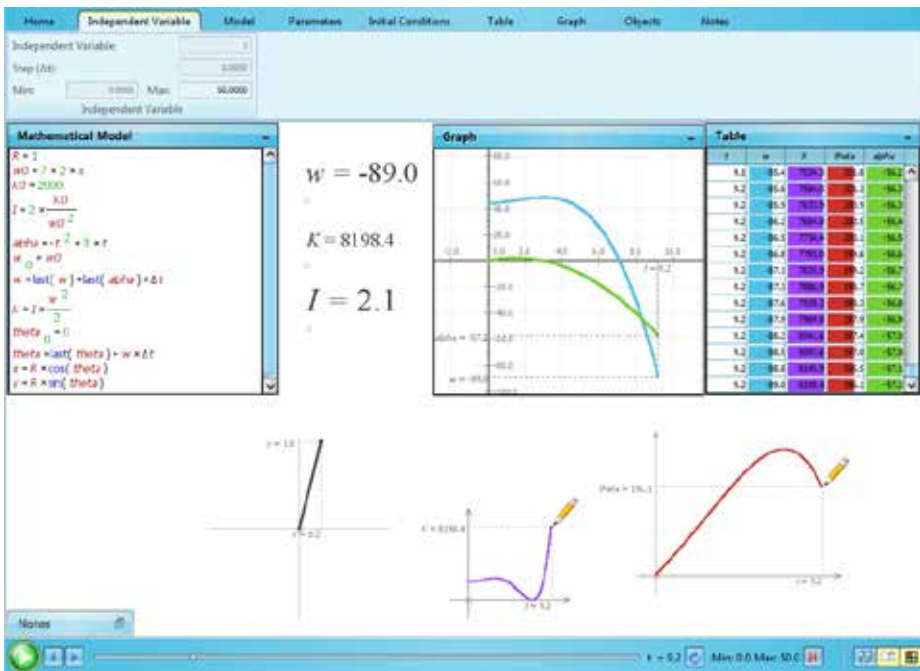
Home | Independent Variable | Model | Parameters | Initial Conditions | Table | Graph | Objects | Notes

Independent Variable: t
Step (Δt): 0.0000
Min: 0.0000 Max: 50.0000
Independent Variable

Mathematical Model
$R = 1$
$w0 = 7 \times 2 \times \pi$
$K0 = 2000$
$I = 2 \times \frac{K0}{w0^2}$
$alpha = -t^2 + 3 \times t$
$w_0 = w0$
$w = last(w) + last(alpha) \times \Delta t$
$K = I \times \frac{w^2}{2}$
$theta_0 = 0$
$theta = last(theta) + w \times \Delta t$
$x = R \times cos(theta)$
$y = R \times sin(theta)$

$w = -89.0$

$K = 8198.4$

$I = 2.1$

Graph
alpha = -57.2
w = -89.0
t = 9.2

Table
| t | w | K | theta | alpha |
|---|---|---|---|---|
| 9.1 | -85.4 | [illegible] | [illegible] | -56.2 |
| 9.2 | -85.4 | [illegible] | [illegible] | -56.2 |
| 9.2 | -85.9 | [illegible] | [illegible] | -56.3 |
| 9.2 | -86.2 | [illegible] | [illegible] | -56.4 |
| 9.2 | -86.5 | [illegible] | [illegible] | -56.5 |
| 9.2 | -86.8 | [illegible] | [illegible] | -56.6 |
| 9.2 | -87.1 | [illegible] | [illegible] | -56.7 |
| 9.2 | -87.3 | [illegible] | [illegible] | -56.7 |
| 9.2 | -87.6 | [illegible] | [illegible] | -56.8 |
| 9.2 | -87.9 | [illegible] | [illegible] | -56.9 |
| 9.2 | -88.2 | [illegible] | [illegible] | -57.0 |
| 9.2 | -88.5 | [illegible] | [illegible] | -57.0 |
| 9.2 | -88.8 | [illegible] | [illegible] | -57.1 |
| 9.2 | -89.0 | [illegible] | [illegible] | -57.2 |

y = 1.0
t = 9.2
K = 8198.4
t = 9.2
theta = 106.3
t = 9.2

Notes

t = 9.2 Min 0.0 Max 50.0